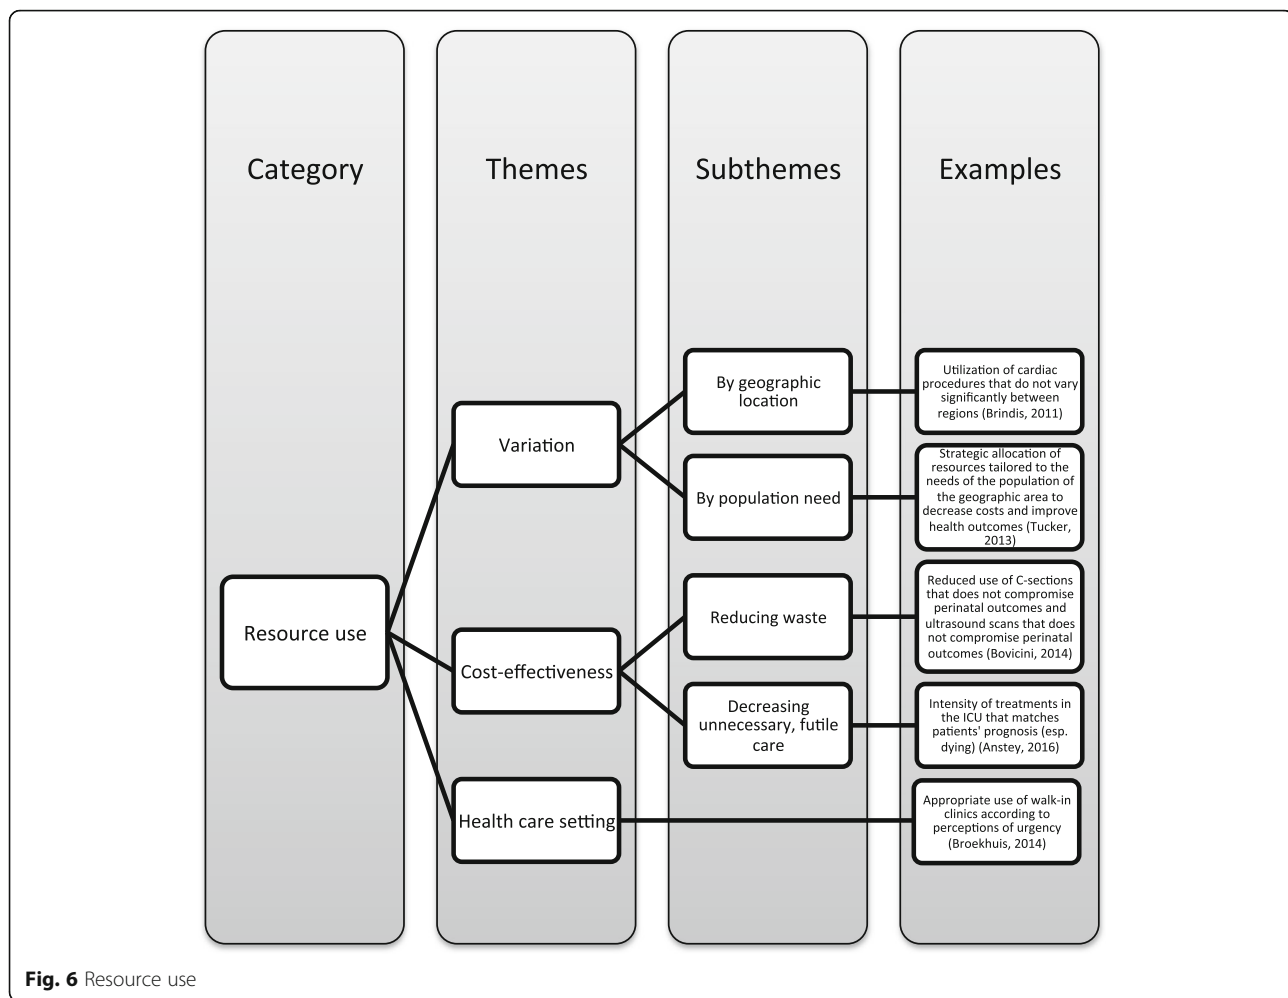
Category

Themes

Subthemes

Examples

Resource use

Variation

Cost-effectiveness

Health care setting

By geographic location

By population need

Reducing waste

Decreasing unnecessary, futile care

Utilization of cardiac procedures that do not vary significantly between regions (Brindis, 2011)

Strategic allocation of resources tailored to the needs of the population of the geographic area to decrease costs and improve health outcomes (Tucker, 2013)

Reduced use of C-sections that does not compromise perinatal outcomes and ultrasound scans that does not compromise perinatal outcomes (Bovicini, 2014)

Intensity of treatments in the ICU that matches patients' prognosis (esp. dying) (Anstey, 2016)

Appropriate use of walk-in clinics according to perceptions of urgency (Broekhuis, 2014)

**Fig. 6** Resource use